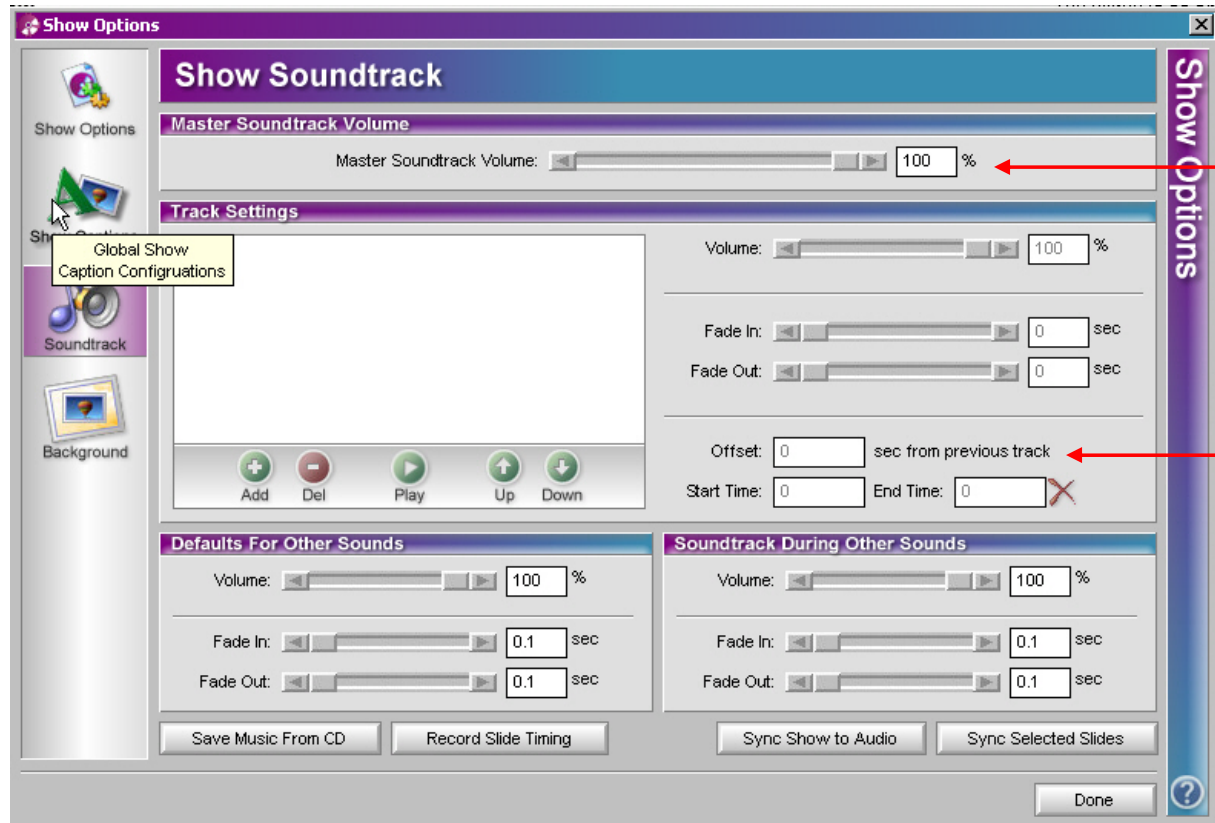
Show Options

Show Options

Sh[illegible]

Global Show Caption Configurations

Soundtrack

Background

Show Soundtrack

Master Soundtrack Volume

Master Soundtrack Volume: 100 %

Track Settings

Volume: 100 %

Fade In: 0 sec

Fade Out: 0 sec

Offset: 0 sec from previous track

Start Time: 0 End Time: 0

Add Del Play Up Down

Defaults For Other Sounds

Volume: 100 %

Fade In: 0.1 sec

Fade Out: 0.1 sec

Soundtrack During Other Sounds

Volume: 100 %

Fade In: 0.1 sec

Fade Out: 0.1 sec

Save Music From CD

Record Slide Timing

Sync Show to Audio

Sync Selected Slides

Show Options

Done